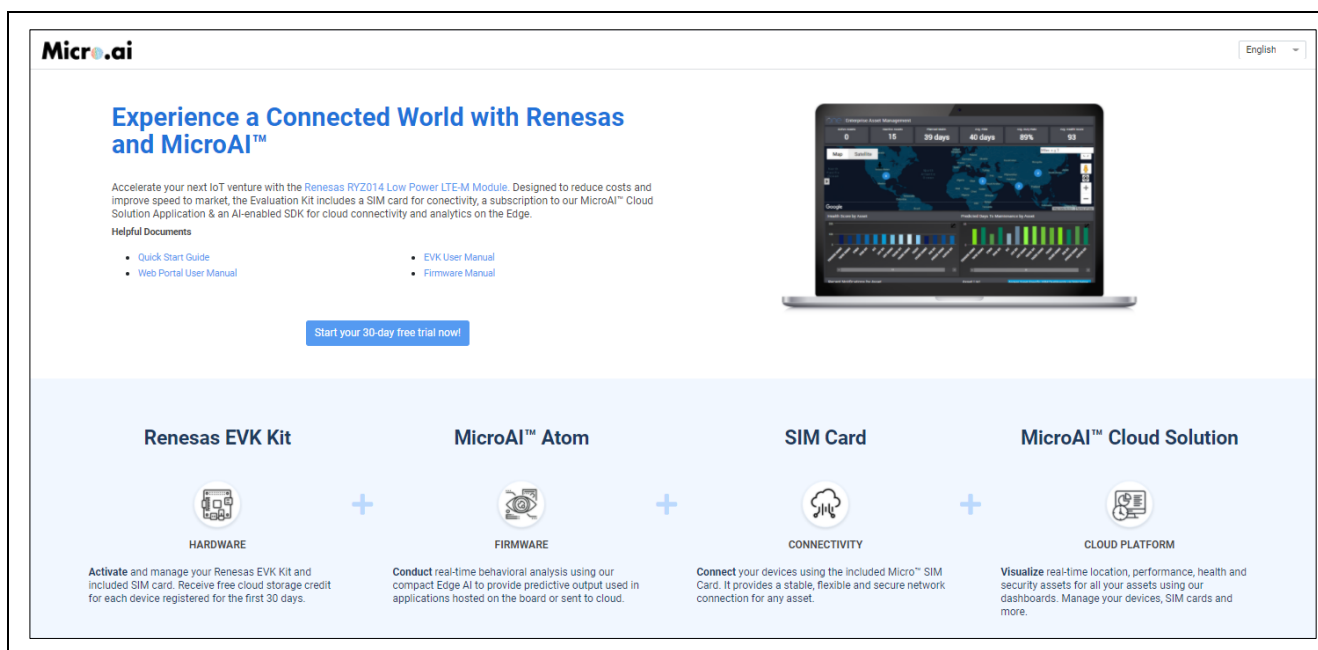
Micro.ai

English

Experience a Connected World with Renesas and MicroAI™

Accelerate your next IoT venture with the Renesas RYZ014 Low Power LTE-M Module. Designed to reduce costs and improve speed to market, the Evaluation Kit includes a SIM card for conectivity, a subscription to our MicroAI™ Cloud Solution Application & an AI-enabled SDK for cloud connectivity and analytics on the Edge.

Helpful Documents

- Quick Start Guide
- Web Portal User Manual
- EVK User Manual
- Firmware Manual

Start your 30-day free trial now!

Enterprise Asset Management

0 15 39 days 40 days 89% 93

Map Satellite

Renesas EVK Kit

HARDWARE

Activate and manage your Renesas EVK Kit and included SIM card. Receive free cloud storage credit for each device registered for the first 30 days.

MicroAI™ Atom

FIRMWARE

Conduct real-time behavioral analysis using our compact Edge AI to provide predictive output used in applications hosted on the board or sent to cloud.

SIM Card

CONNECTIVITY

Connect your devices using the included Micro™ SIM Card. It provides a stable, flexible and secure network connection for any asset.

MicroAI™ Cloud Solution

CLOUD PLATFORM

Visualize real-time location, performance, health and security assets for all your assets using our dashboards. Manage your devices, SIM cards and more.